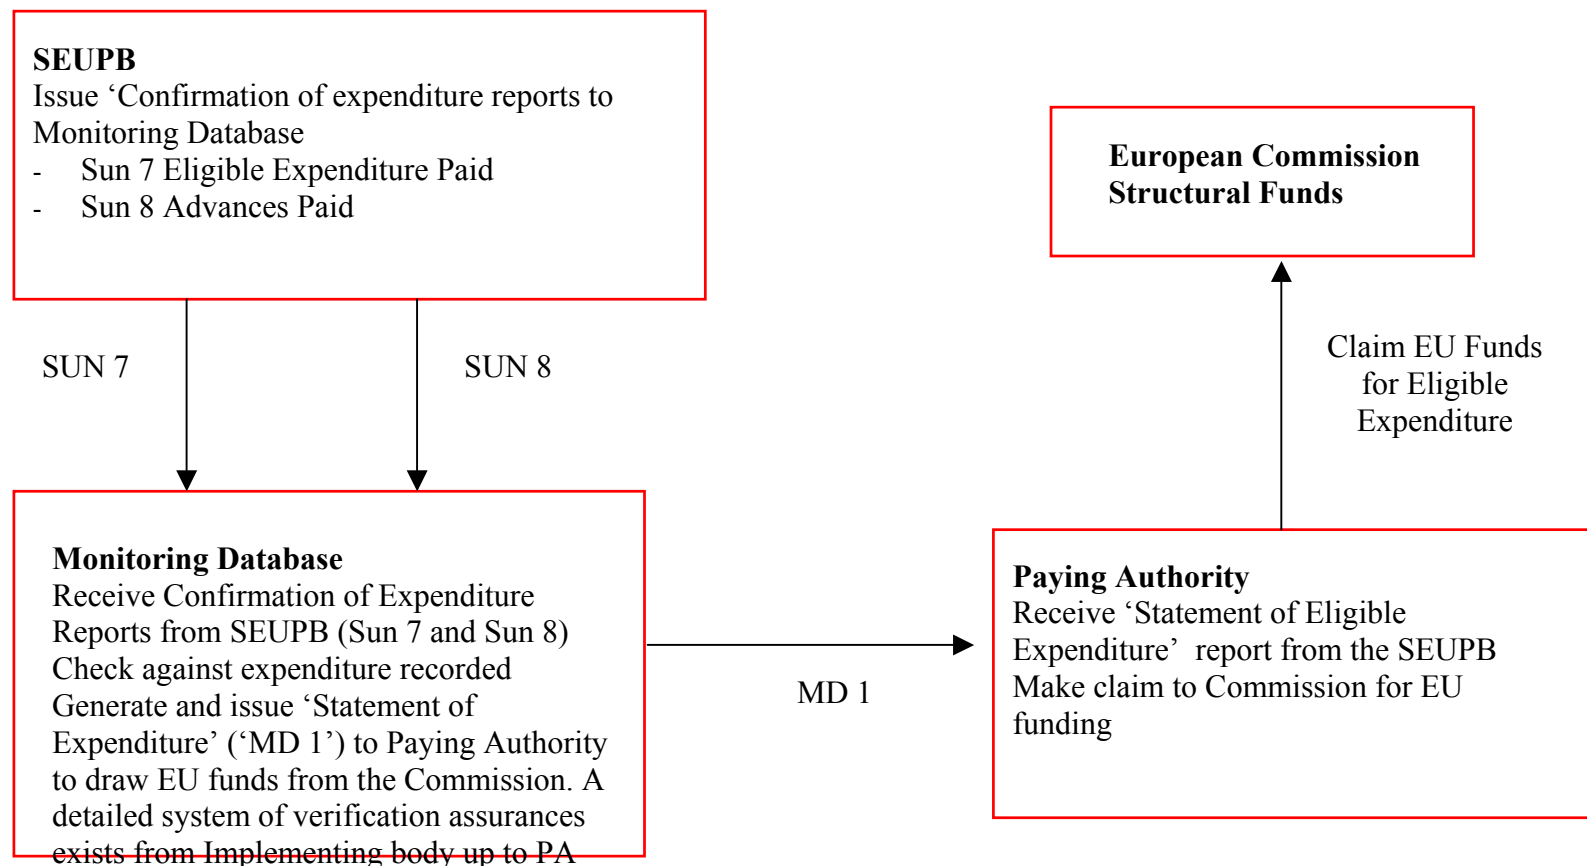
**SEUPB**
Issue 'Confirmation of expenditure reports to Monitoring Database
- Sun 7 Eligible Expenditure Paid
- Sun 8 Advances Paid

**European Commission Structural Funds**

SUN 7

SUN 8

Claim EU Funds for Eligible Expenditure

**Monitoring Database**
Receive Confirmation of Expenditure Reports from SEUPB (Sun 7 and Sun 8)
Check against expenditure recorded
Generate and issue 'Statement of Expenditure' ('MD 1') to Paying Authority to draw EU funds from the Commission. A detailed system of verification assurances exists from Implementing body up to PA

MD 1

**Paying Authority**
Receive 'Statement of Eligible Expenditure' report from the SEUPB
Make claim to Commission for EU funding